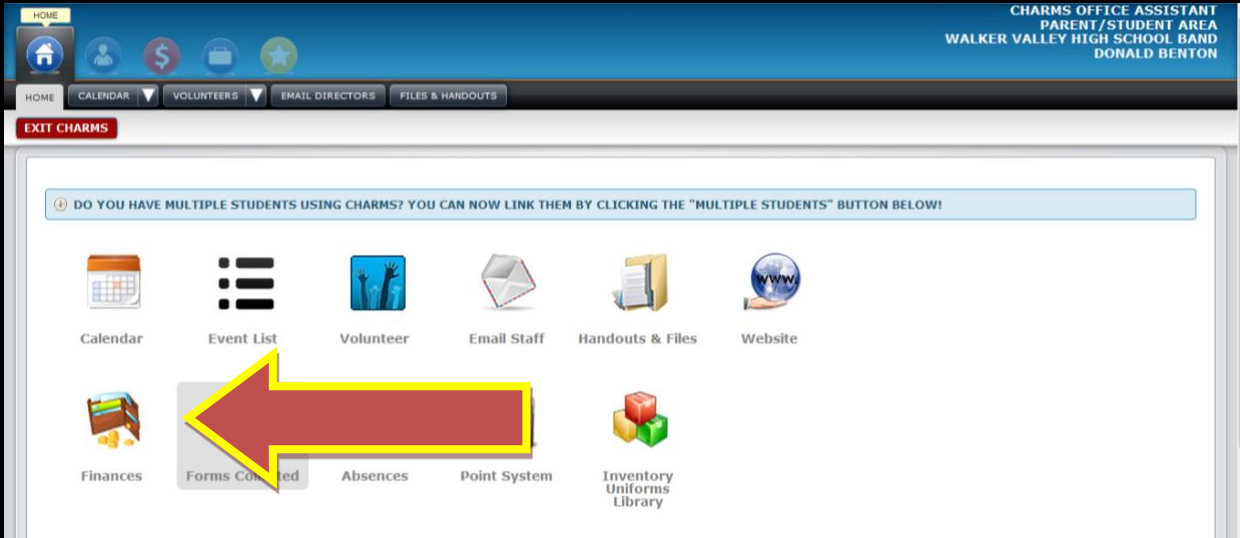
HOME

CHARMS OFFICE ASSISTANT
PARENT/STUDENT AREA
WALKER VALLEY HIGH SCHOOL BAND
DONALD BENTON

HOME CALENDAR VOLUNTEERS EMAIL DIRECTORS FILES & HANDOUTS

EXIT CHARMS

DO YOU HAVE MULTIPLE STUDENTS USING CHARMS? YOU CAN NOW LINK THEM BY CLICKING THE "MULTIPLE STUDENTS" BUTTON BELOW!

Calendar

Event List

Volunteer

Email Staff

Handouts & Files

Website

Finances

Forms Co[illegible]ted

Absences

Point System

Inventory
Uniforms
Library